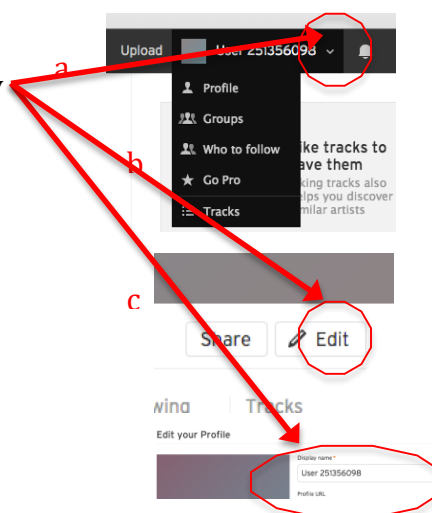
a

b

c

Upload User 251356098

Profile

Groups

Who to follow

Go Pro

Tracks

ike tracks to ave them

king tracks also lps you discover milar artists

Share Edit

wing Tracks

Edit your Profile

Display name *

User 251356098

Profile URL